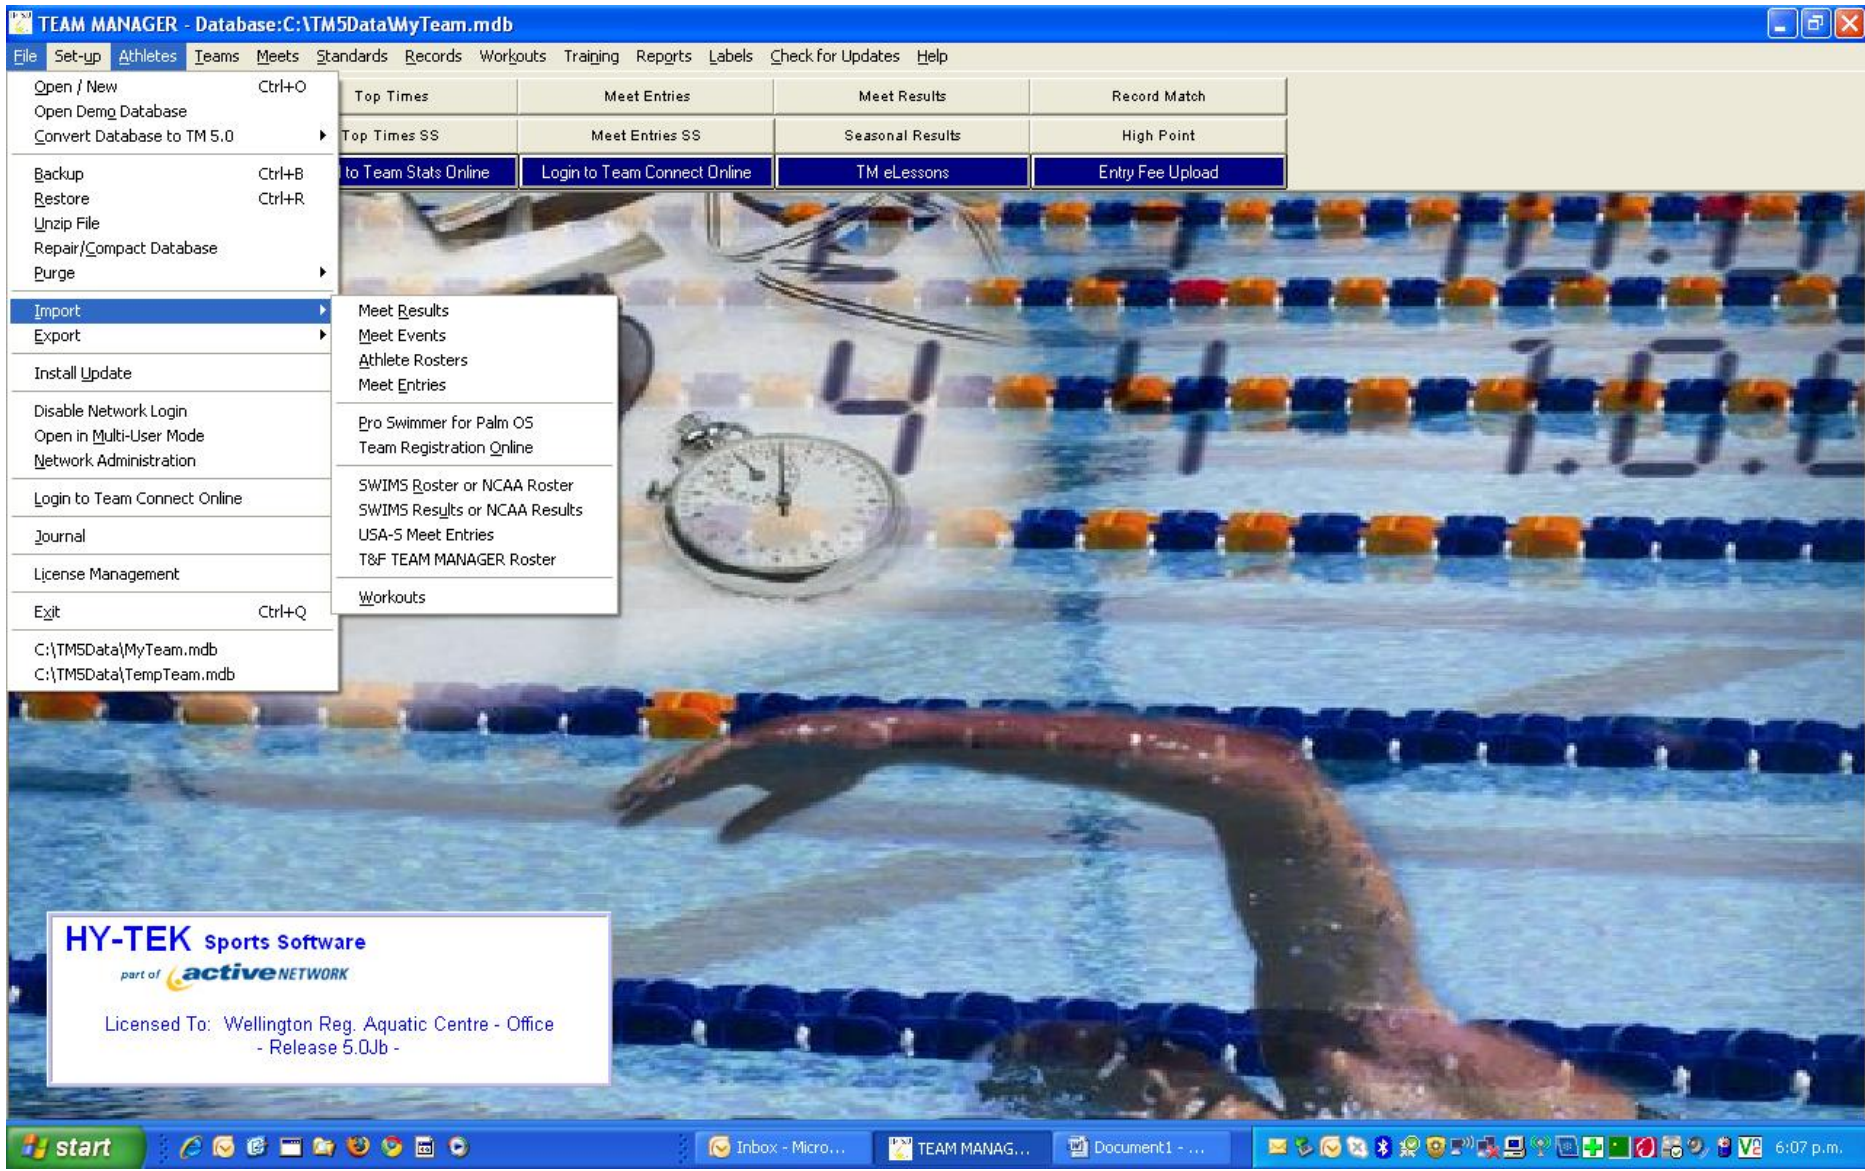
TEAM MANAGER - Database:C:\TM5Data\MyTeam.mdb

File Set-up Athletes Teams Meets Standards Records Workouts Training Reports Labels Check for Updates Help

Open / New Ctrl+O
Open Demo Database
Convert Database to TM 5.0
Backup Ctrl+B
Restore Ctrl+R
Unzip File
Repair/Compact Database
Purge
Import
Export
Install Update
Disable Network Login
Open in Multi-User Mode
Network Administration
Login to Team Connect Online
Journal
License Management
Exit Ctrl+Q
C:\TM5Data\MyTeam.mdb
C:\TM5Data\TempTeam.mdb

Meet Results
Meet Events
Athlete Rosters
Meet Entries
Pro Swimmer for Palm OS
Team Registration Online
SWIMS Roster or NCAA Roster
SWIMS Results or NCAA Results
USA-S Meet Entries
T&F TEAM MANAGER Roster
Workouts

| Top Times | Meet Entries | Meet Results | Record Match |
|---|---|---|---|
| Top Times SS | Meet Entries SS | Seasonal Results | High Point |
| to Team Stats Online | Login to Team Connect Online | TM eLessons | Entry Fee Upload |

HY-TEK Sports Software
part of active NETWORK
Licensed To: Wellington Reg. Aquatic Centre - Office
- Release 5.0Jb -

start
Inbox - Micro...
TEAM MANAG...
Document1 - ...
6:07 p.m.